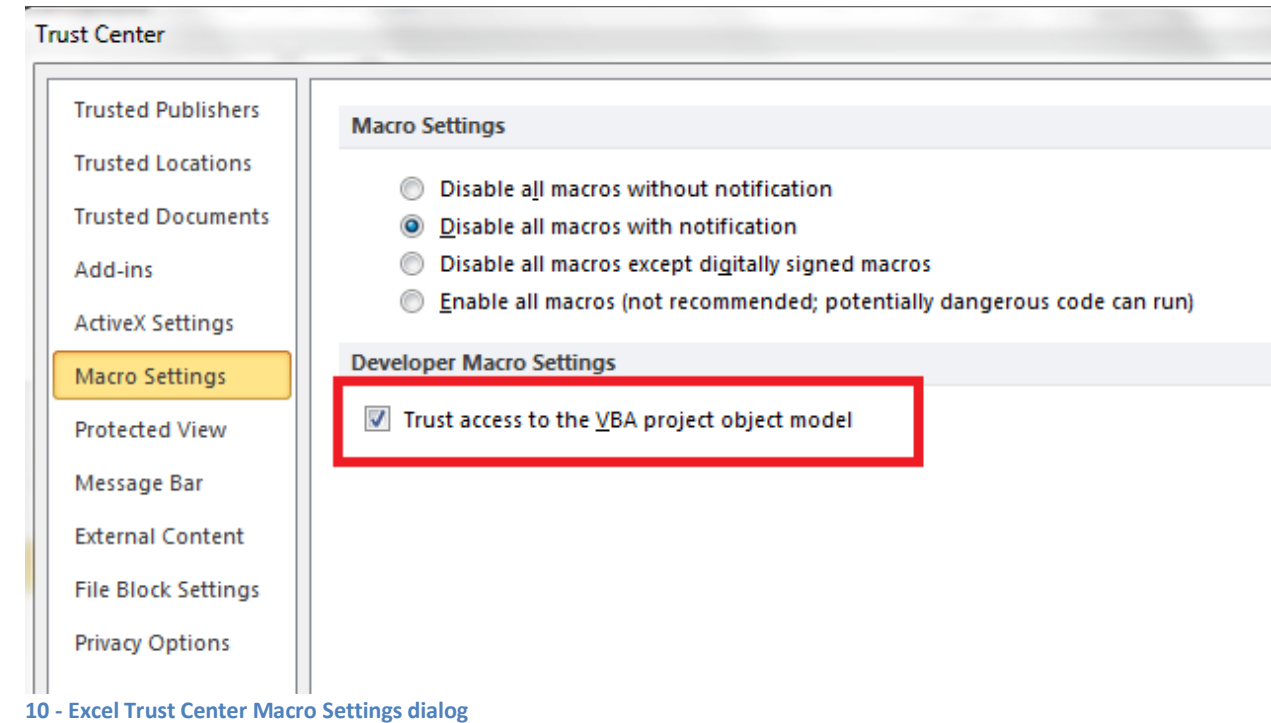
Trust Center

Trusted Publishers
Trusted Locations
Trusted Documents
Add-ins
ActiveX Settings
Macro Settings
Protected View
Message Bar
External Content
File Block Settings
Privacy Options

Macro Settings

Disable all macros without notification
Disable all macros with notification
Disable all macros except digitally signed macros
Enable all macros (not recommended; potentially dangerous code can run)

Developer Macro Settings

Trust access to the VBA project object model

10 - Excel Trust Center Macro Settings dialog